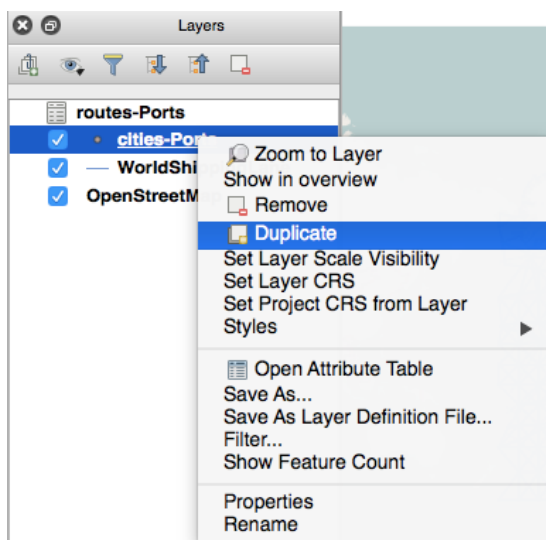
Layers

routes-Ports
cities-Ports
WorldShi
OpenStreetM

Zoom to Layer
Show in overview
Remove
Duplicate
Set Layer Scale Visibility
Set Layer CRS
Set Project CRS from Layer
Styles
Open Attribute Table
Save As...
Save As Layer Definition File...
Filter...
Show Feature Count
Properties
Rename